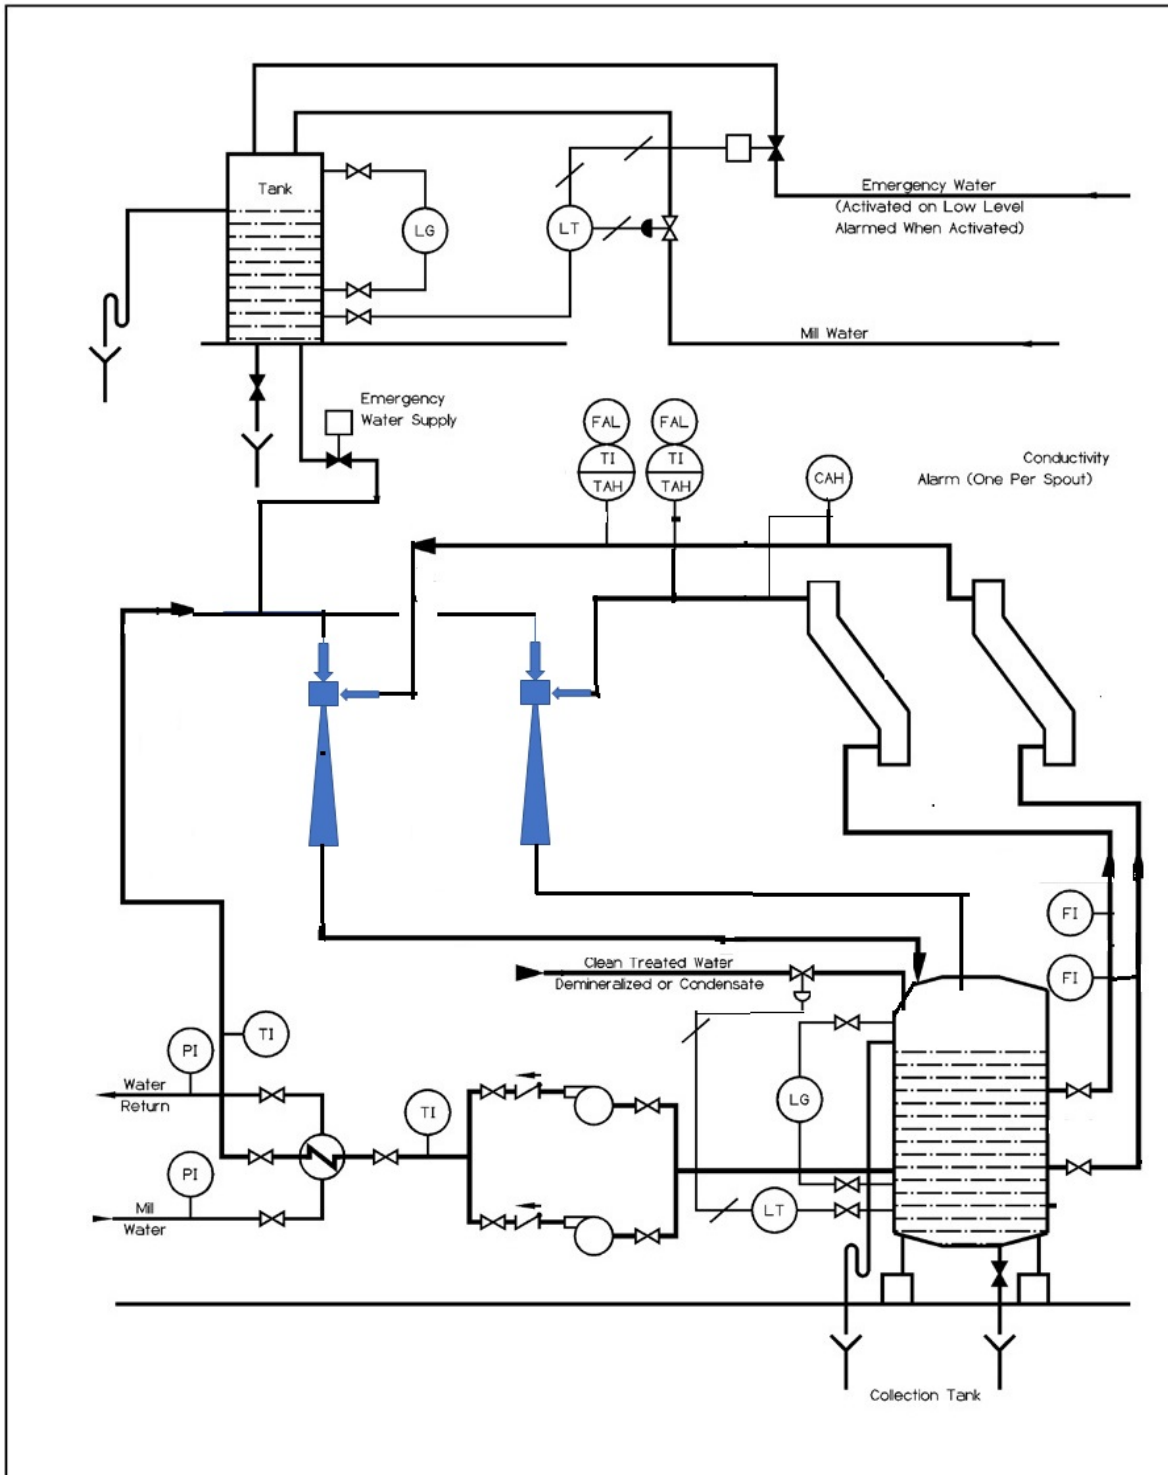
Tank

LG

LT

Emergency Water (Activated on Low Level Alarmed When Activated)

Mill Water

Emergency Water Supply

FAL
TI
TAH

FAL
TI
TAH

CAH

Conductivity Alarm (One Per Spout)

FI

FI

Clean Treated Water Demineralized or Condensate

TI

PI

Water Return

TI

PI

Mill Water

LG

LT

Collection Tank